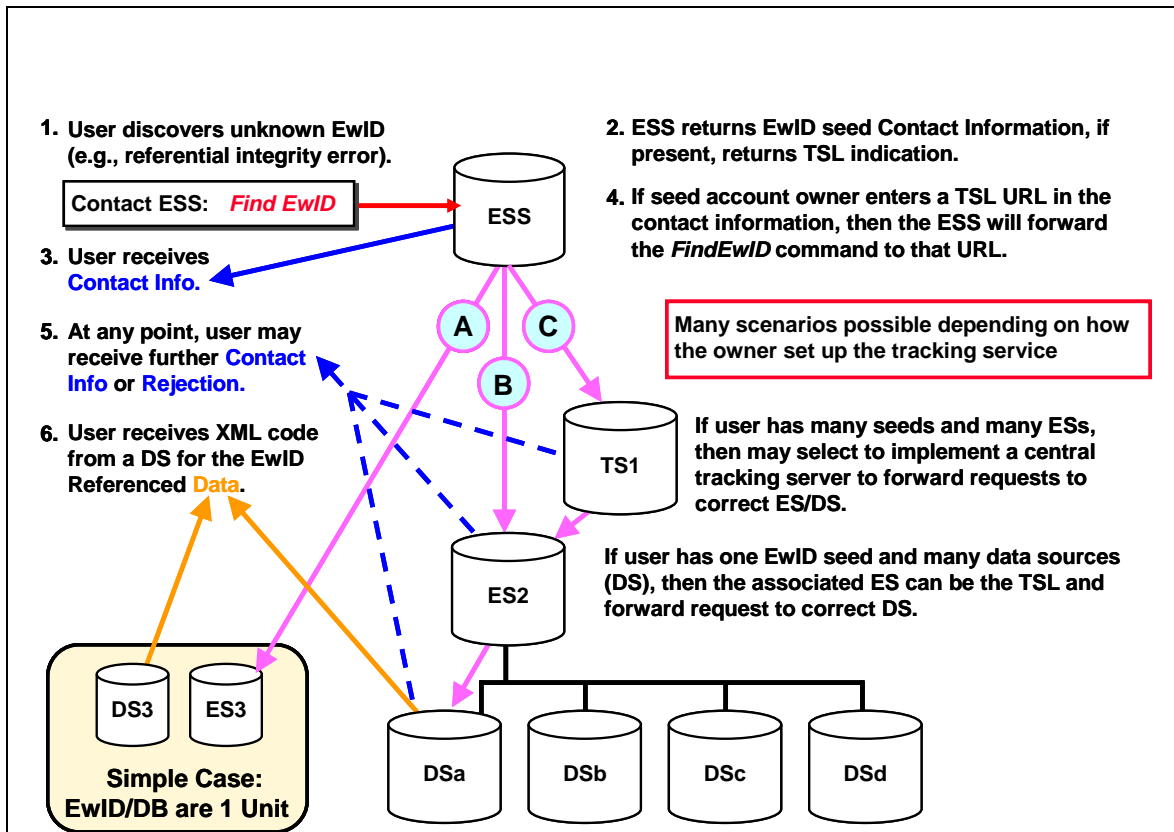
1. User discovers unknown EwID (e.g., referential integrity error).

Contact ESS: *Find EwID*

3. User receives Contact Info.

5. At any point, user may receive further Contact Info or Rejection.

6. User receives XML code from a DS for the EwID Referenced Data.

2. ESS returns EwID seed Contact Information, if present, returns TSL indication.

4. If seed account owner enters a TSL URL in the contact information, then the ESS will forward the *FindEwID* command to that URL.

Many scenarios possible depending on how the owner set up the tracking service

ESS

A

B

C

TS1

If user has many seeds and many ESs, then may select to implement a central tracking server to forward requests to correct ES/DS.

ES2

If user has one EwID seed and many data sources (DS), then the associated ES can be the TSL and forward request to correct DS.

DS3

ES3

Simple Case: EwID/DB are 1 Unit

DSa

DSb

DSc

DSd